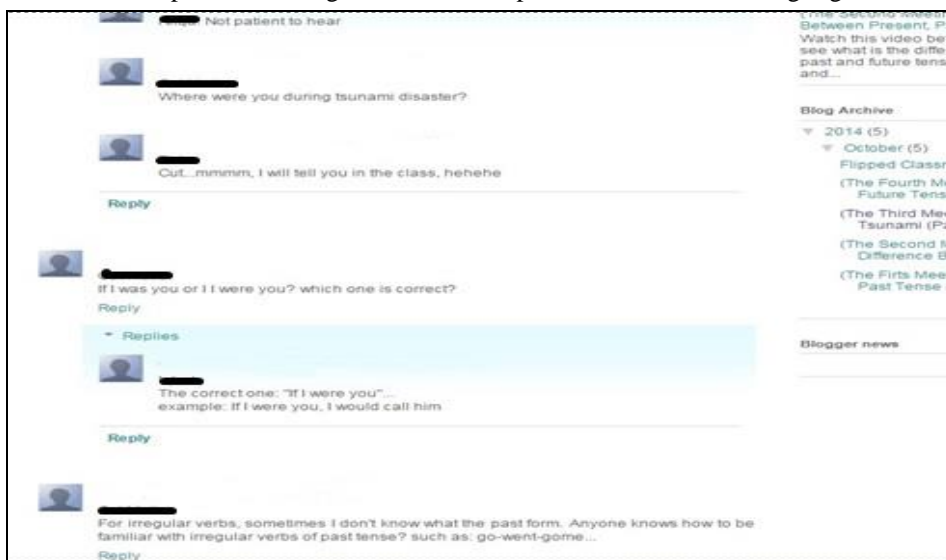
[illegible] Not patient to hear

Where were you during tsunami disaster?

Cut...mmmm, I will tell you in the class, hehehe

Reply

If I was you or I I were you? which one is correct?

Reply

Replies

The correct one: "If I were you"...
example: If I were you, I would call him

Reply

For irregular verbs, sometimes I don't know what the past form. Anyone knows how to be familiar with irregular verbs of past tense? such as: go-went-gome...

Reply

(The Second Meeti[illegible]
Between Present, P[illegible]
Watch this video be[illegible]
see what is the diffe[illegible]
past and future tens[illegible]
and...

Blog Archive

2014 (5)

October (5)

Flipped Classr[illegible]

(The Fourth M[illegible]
Future Tens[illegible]

(The Third Me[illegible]
Tsunami (Pa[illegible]

(The Second M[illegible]
Difference B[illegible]

(The Firts Mee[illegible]
Past Tense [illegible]

Blogger news